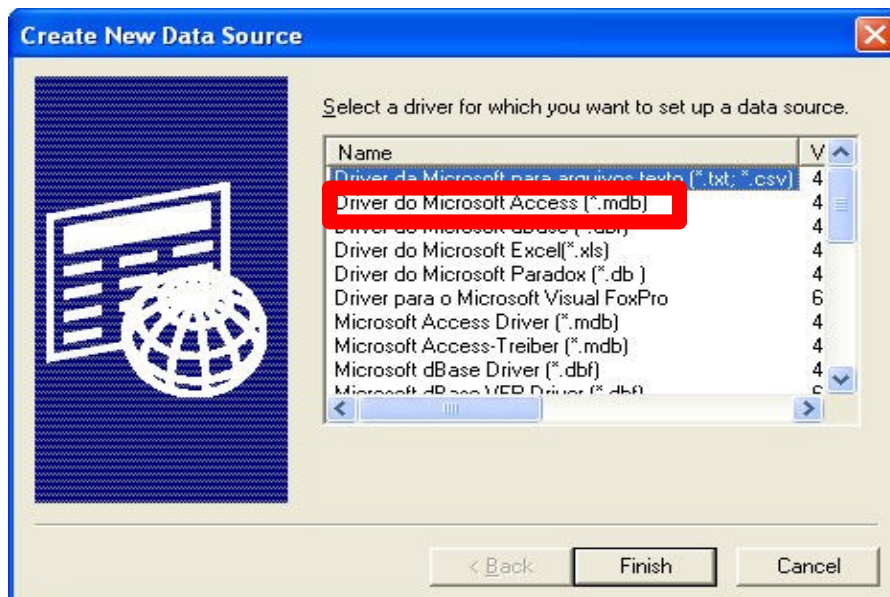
Create New Data Source

Select a driver for which you want to set up a data source.

| Name | V |
|---|---|
| Driver da Microsoft para arquivos texto (*.txt; *.csv) | 4 |
| Driver do Microsoft Access (*.mdb) | 4 |
| Driver do Microsoft dBase (*.dbf) | 4 |
| Driver do Microsoft Excel(*.xls) | 4 |
| Driver do Microsoft Paradox (*.db ) | 4 |
| Driver para o Microsoft Visual FoxPro | 6 |
| Microsoft Access Driver (*.mdb) | 4 |
| Microsoft Access-Treiber (*.mdb) | 4 |
| Microsoft dBase Driver (*.dbf) | 4 |
| Microsoft dBase VFP Driver (*.dbf) | 6 |

< Back
Finish
Cancel